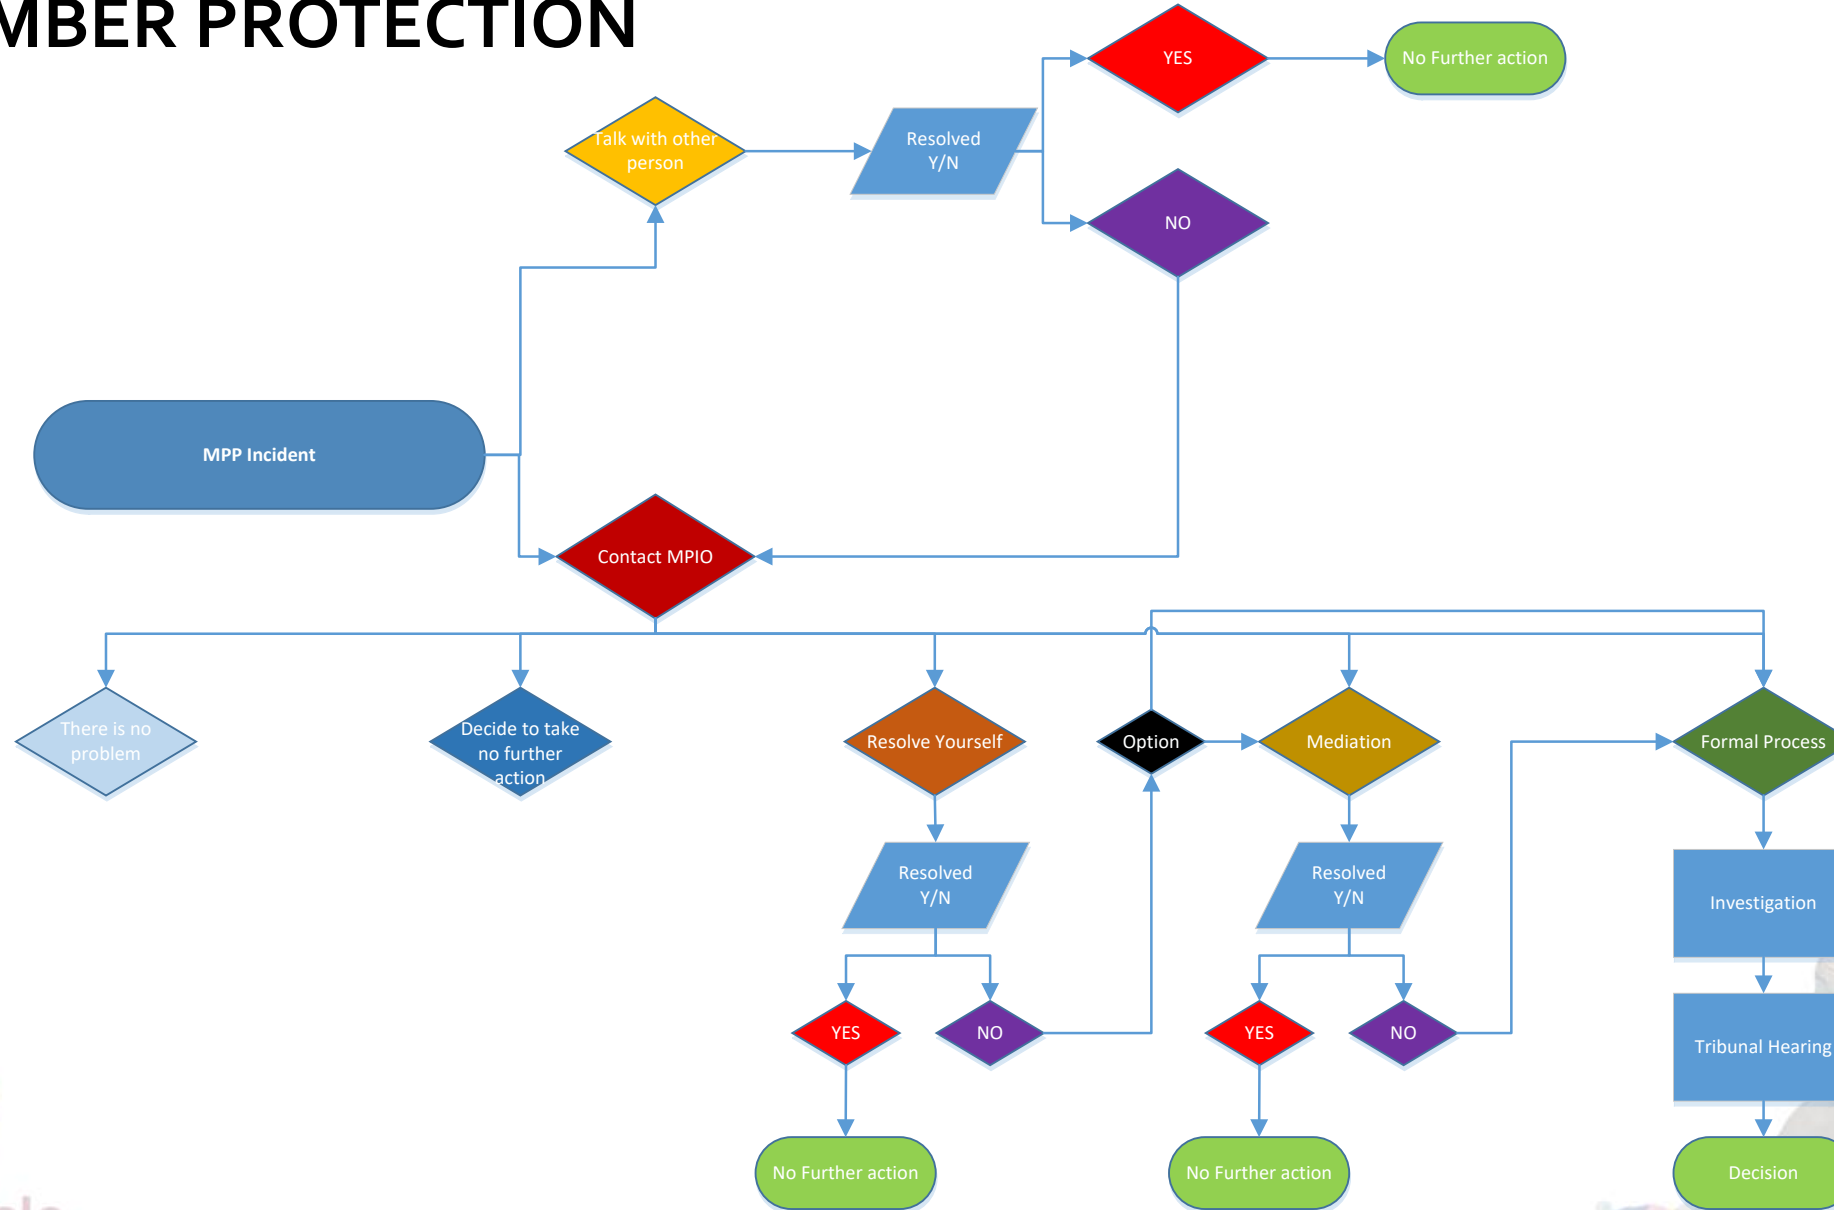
MBER PROTECTION

Talk with other person

Resolved Y/N

YES

No Further action

NO

MPP Incident

Contact MPIO

There is no problem

Decide to take no further action

Resolve Yourself

Option

Mediation

Formal Process

Resolved Y/N

Resolved Y/N

Investigation

YES

NO

YES

NO

Tribunal Hearing

No Further action

No Further action

Decision